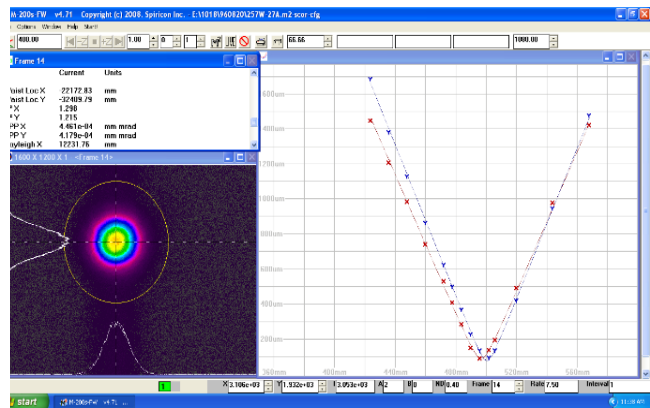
M-200s FW v4.71 Copyright (c) 2008. Spiricon Inc. E:\1018\960820\257W-27A.m2 scor cfg

Options Window Help Start

400.00

1.00

0

1

66.66

1000.00

Frame 14

| | Current | Units |
|---|---|---|
| Waist Loc X | -22172.83 | mm |
| Waist Loc Y | -32409.79 | mm |
| M² X | 1.298 | |
| M² Y | 1.215 | |
| BPP X | 4.461e-04 | mm mrad |
| BPP Y | 4.179e-04 | mm mrad |
| Rayleigh X | 12231.76 | mm |

1600 X 1200 X 1 <Frame 14>

600mm
1400mm
1200mm
1000mm
800mm
600mm
400mm
200mm

360mm
400mm
440mm
480mm
520mm
560mm

X 3.106e+03
Y 1.932e+03
3.053e+03
A 2
B 0
ND 0.40
Frame 14
Rate 7.50
Interval 1

start
M-200s FW v4.71
11:38 AM